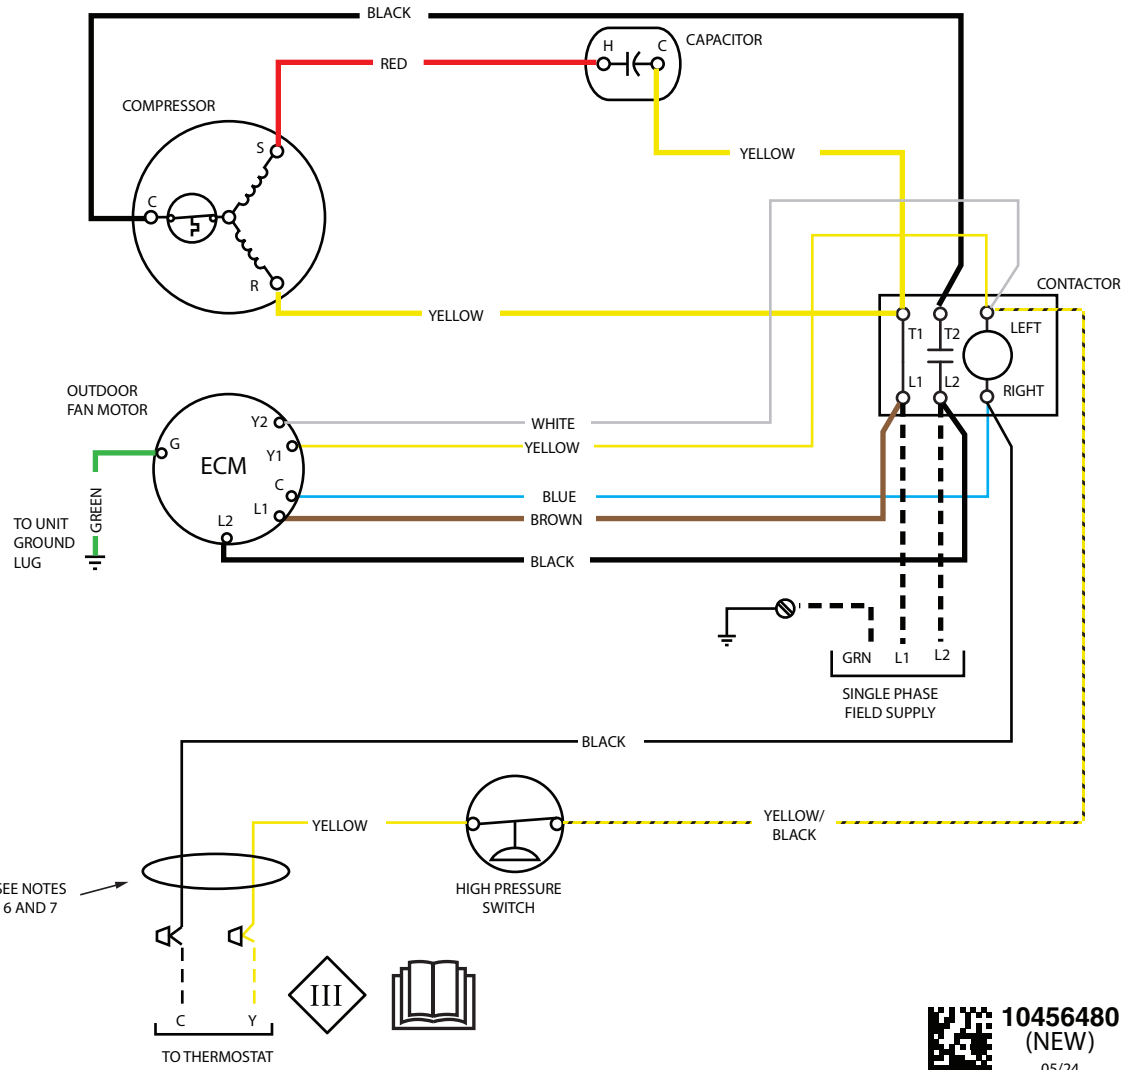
BLACK

RED

CAPACITOR

H

C

COMPRESSOR

S

C

R

YELLOW

YELLOW

CONTACTOR

T1

T2

LEFT

L1

L2

RIGHT

OUTDOOR FAN MOTOR

Y2

WHITE

G

Y1

YELLOW

ECM

C

BLUE

L1

BROWN

TO UNIT GROUND LUG

GREEN

L2

BLACK

GRN

L1

L2

SINGLE PHASE FIELD SUPPLY

BLACK

YELLOW

YELLOW/ BLACK

SEE NOTES 6 AND 7

HIGH PRESSURE SWITCH

III

C

Y

TO THERMOSTAT

10456480
(NEW)
05/24